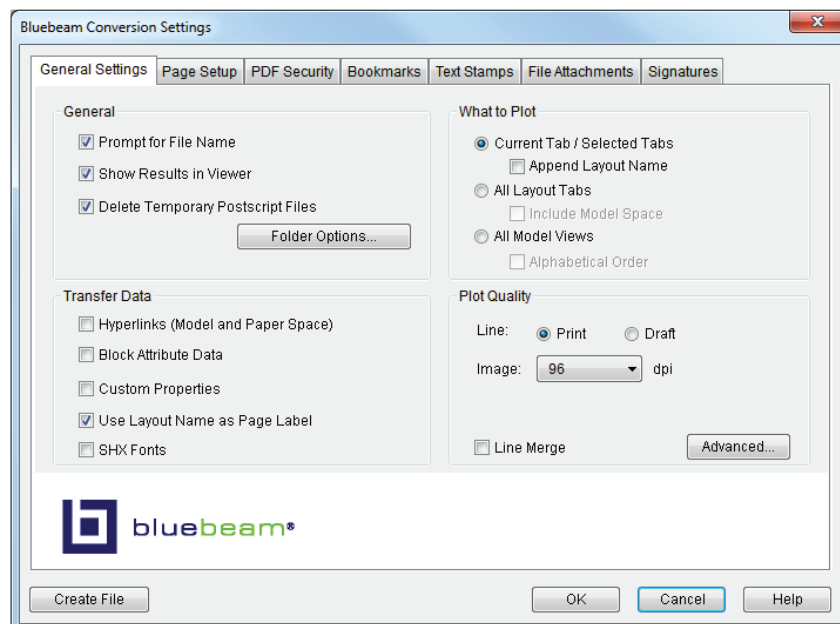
Bluebeam Conversion Settings

General Settings | Page Setup | PDF Security | Bookmarks | Text Stamps | File Attachments | Signatures

General
Prompt for File Name
Show Results in Viewer
Delete Temporary Postscript Files
Folder Options...

What to Plot
Current Tab / Selected Tabs
Append Layout Name
All Layout Tabs
Include Model Space
All Model Views
Alphabetical Order

Transfer Data
Hyperlinks (Model and Paper Space)
Block Attribute Data
Custom Properties
Use Layout Name as Page Label
SHX Fonts

Plot Quality
Line: Print Draft
Image: 96 dpi
Line Merge
Advanced...

bluebeam®

Create File
OK
Cancel
Help